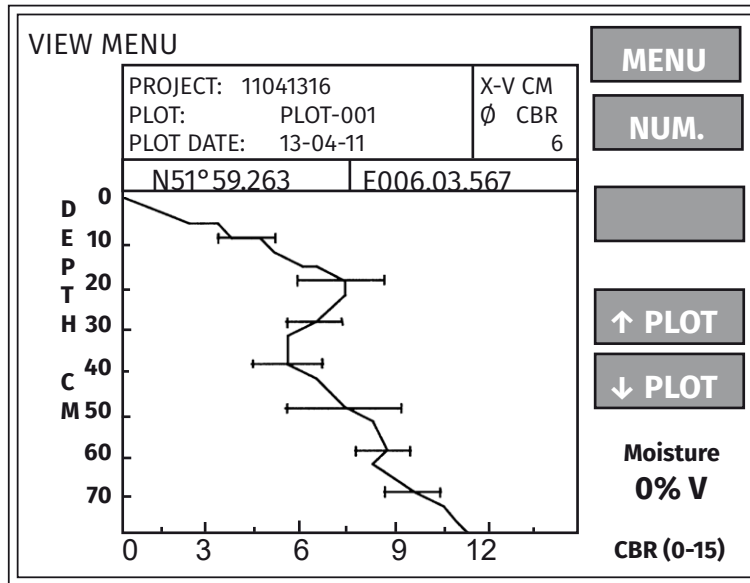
VIEW MENU

| PROJECT: 11041316 | X-V CM |
|---|---|
| PLOT: PLOT-001 | Ø CBR |
| PLOT DATE: 13-04-11 | 6 |

| N51°59.263 | E006.03.567 |
|---|---|

MENU

NUM.

↑ PLOT

↓ PLOT

Moisture
0% V

D
E
P
T
H

C
M

0
10
20
30
40
50
60
70

0 3 6 9 12

CBR (0-15)